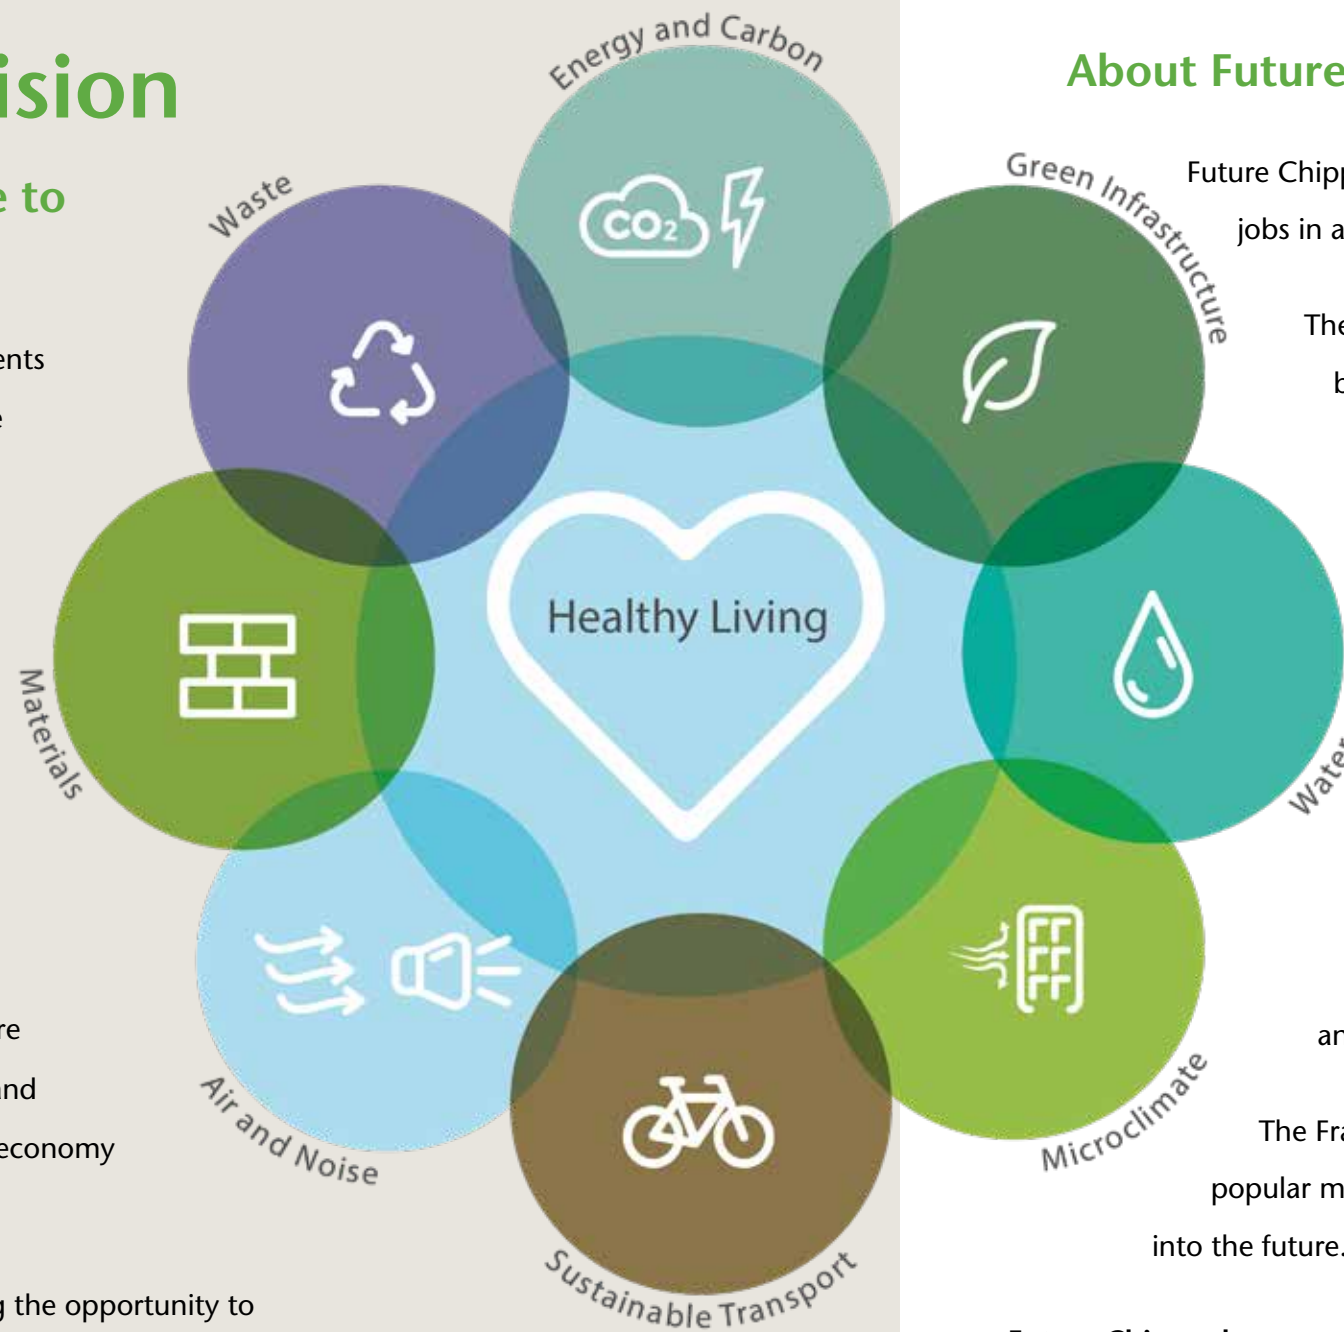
ision

e to

ents

e

re

nd

economy

g the opportunity to

Energy and Carbon

Waste

$CO_2$

Green Infrastructure

Healthy Living

Materials

Water

Air and Noise

Sustainable Transport

Microclimate

About Future

Future Chipp

jobs in a

The

b

an

The Fra

popular m

into the future.